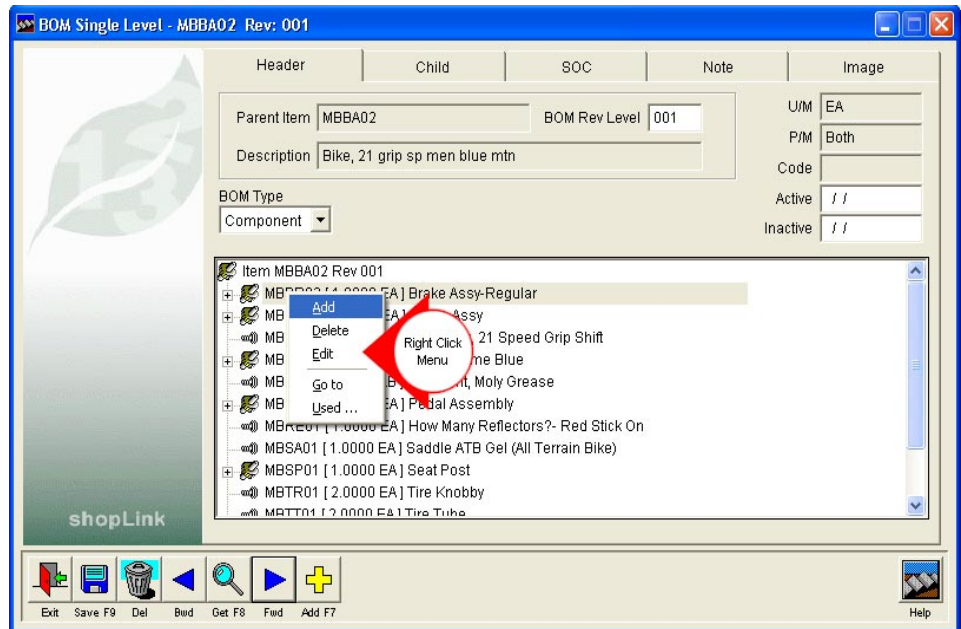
BOM Single Level - MBBA02 Rev: 001

Header | Child | SOC | Note | Image

Parent Item MBBA02
BOM Rev Level 001
Description Bike, 21 grip sp men blue mtn

U/M EA
P/M Both
Code
Active / /
Inactive / /

BOM Type
Component

Item MBBA02 Rev 001
MB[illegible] EA] Brake Assy-Regular
MB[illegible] EA] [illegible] Assy
MB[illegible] 21 Speed Grip Shift
MB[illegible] me Blue
MB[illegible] t, Moly Grease
MB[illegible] EA] Pedal Assembly
MBRE01 [1.0000 EA] How Many Reflectors?- Red Stick On
MBSA01 [1.0000 EA] Saddle ATB Gel (All Terrain Bike)
MBSP01 [1.0000 EA] Seat Post
MBTR01 [2.0000 EA] Tire Knobby
MBTT01 [2.0000 EA] Tire Tube

Add
Delete
Edit
Go to
Used ...

Right Click Menu

shopLink

Exit Save F9 Del Bwd Get F8 Fwd Add F7 Help